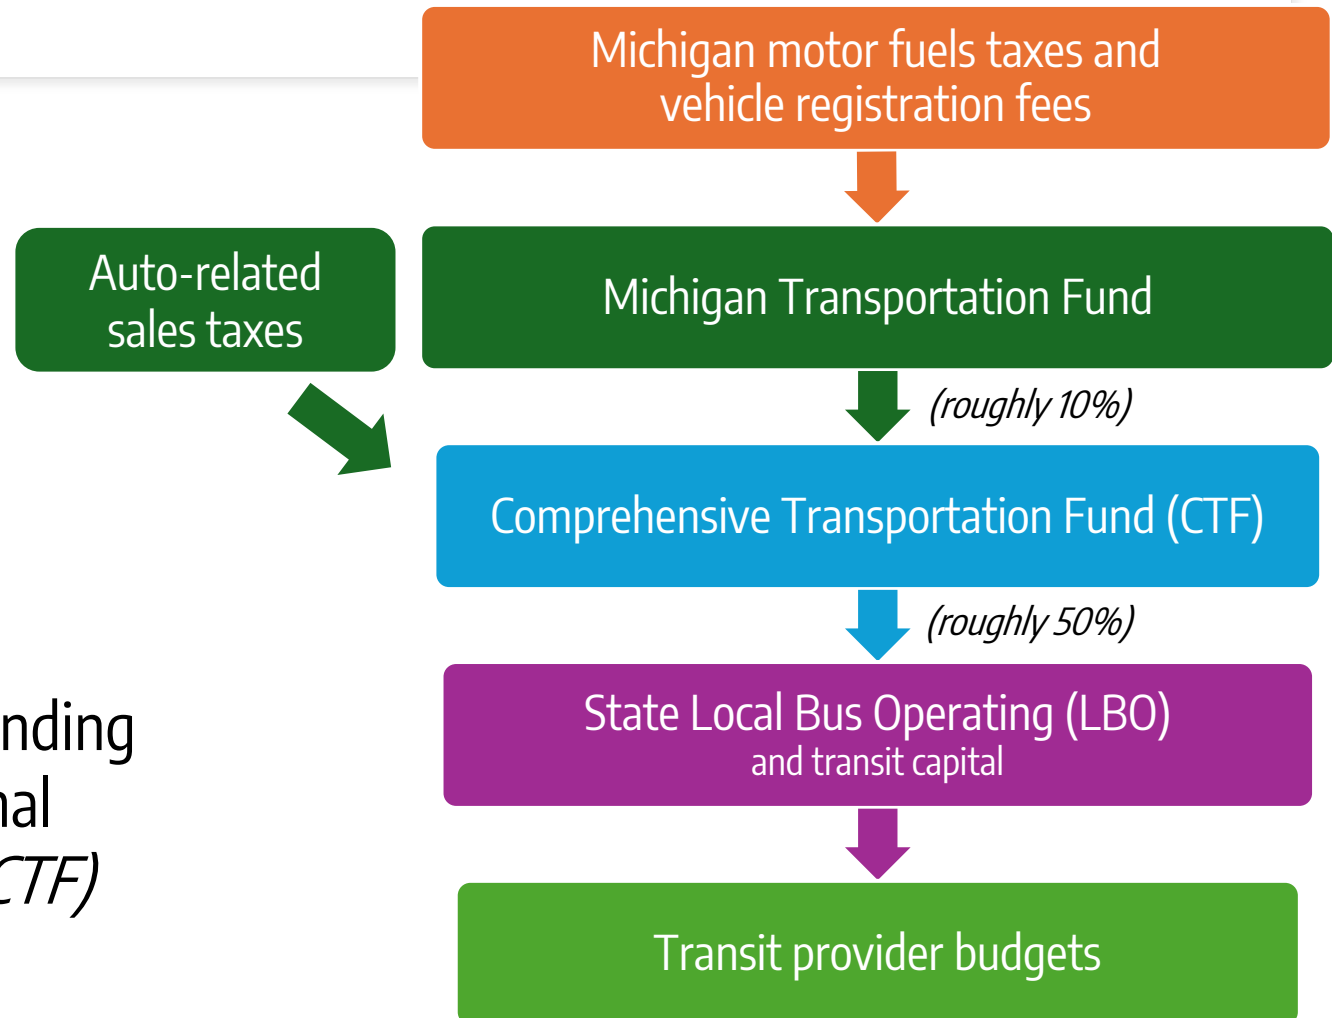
Michigan motor fuels taxes and vehicle registration fees

Auto-related sales taxes

Michigan Transportation Fund

(roughly 10%)

Comprehensive Transportation Fund (CTF)

(roughly 50%)

State Local Bus Operating (LBO)
and transit capital

Transit provider budgets

nding
nal
CTF)